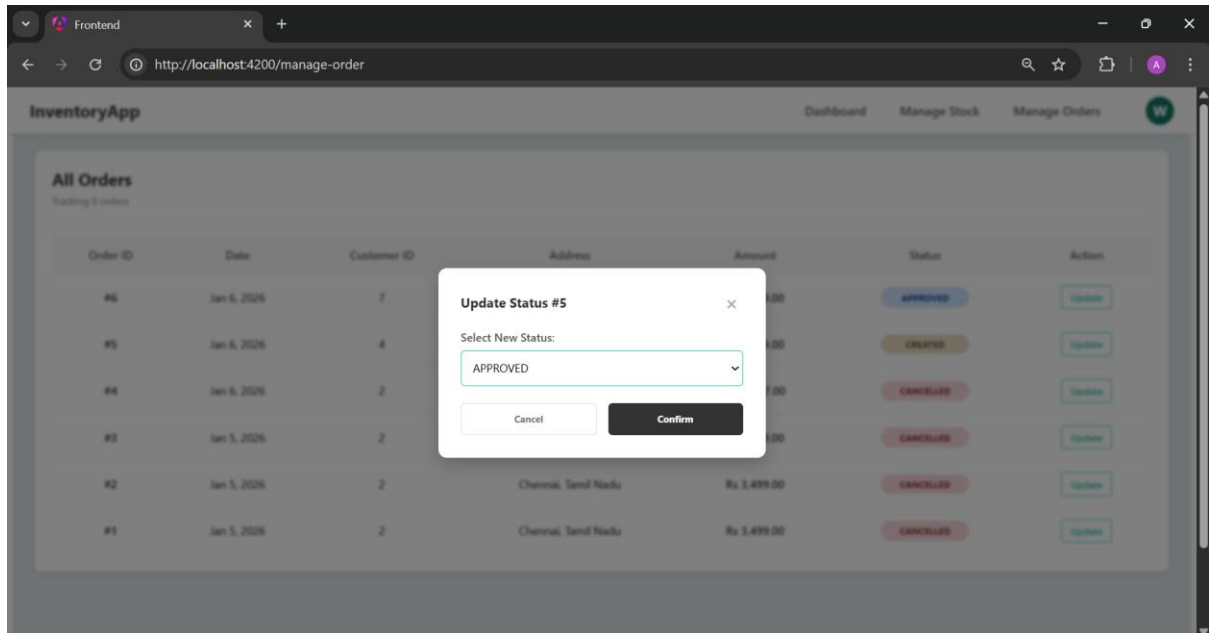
Frontend

http://localhost:4200/manage-order

InventoryApp

Dashboard Manage Stock Manage Orders W

All Orders

Tracking 6 orders

| Order ID | Date | Customer ID | Address | Amount | Status | Action |
|---|---|---|---|---|---|---|
| #6 | Jan 6, 2026 | 7 | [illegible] | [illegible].00 | APPROVED | Update |
| #5 | Jan 6, 2026 | 4 | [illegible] | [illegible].00 | CREATED | Update |
| #4 | Jan 6, 2026 | 2 | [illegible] | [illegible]7.00 | CANCELLED | Update |
| #3 | Jan 5, 2026 | 2 | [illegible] | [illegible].00 | CANCELLED | Update |
| #2 | Jan 5, 2026 | 2 | Chennai, Tamil Nadu | Rs 3,499.00 | CANCELLED | Update |
| #1 | Jan 5, 2026 | 2 | Chennai, Tamil Nadu | Rs 3,499.00 | CANCELLED | Update |

Update Status #5

Select New Status:

APPROVED

Cancel

Confirm